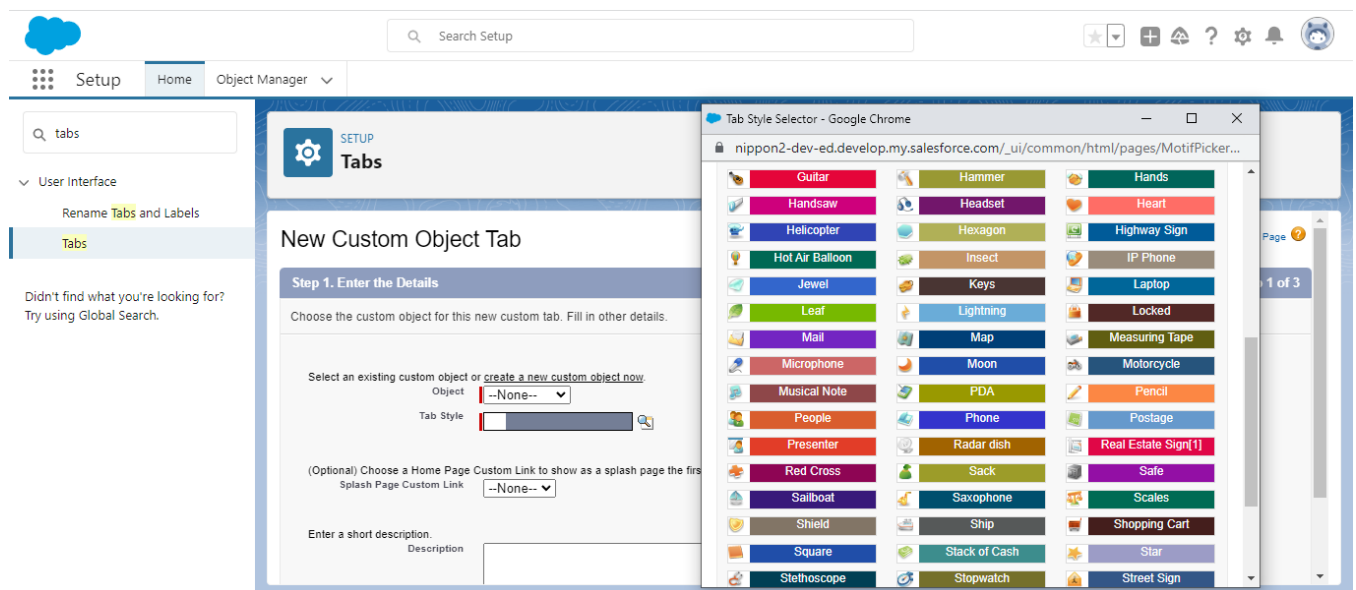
Search Setup

Setup Home Object Manager

tabs

User Interface

Rename Tabs and Labels

Tabs

Didn't find what you're looking for? Try using Global Search.

SETUP
Tabs

New Custom Object Tab

Step 1. Enter the Details

Choose the custom object for this new custom tab. Fill in other details.

Select an existing custom object or create a new custom object now.

Object --None--

Tab Style

(Optional) Choose a Home Page Custom Link to show as a splash page the firs

Splash Page Custom Link --None--

Enter a short description.

Description

Page

1 of 3

Tab Style Selector - Google Chrome

nippon2-dev-ed.develop.my.salesforce.com/_ui/common/html/pages/MotifPicker...

| Guitar | Hammer | Hands |
|---|---|---|
| Handsaw | Headset | Heart |
| Helicopter | Hexagon | Highway Sign |
| Hot Air Balloon | Insect | IP Phone |
| Jewel | Keys | Laptop |
| Leaf | Lightning | Locked |
| Mail | Map | Measuring Tape |
| Microphone | Moon | Motorcycle |
| Musical Note | PDA | Pencil |
| People | Phone | Postage |
| Presenter | Radar dish | Real Estate Sign[1] |
| Red Cross | Sack | Safe |
| Sailboat | Saxophone | Scales |
| Shield | Ship | Shopping Cart |
| Square | Stack of Cash | Star |
| Stethoscope | Stopwatch | Street Sign |